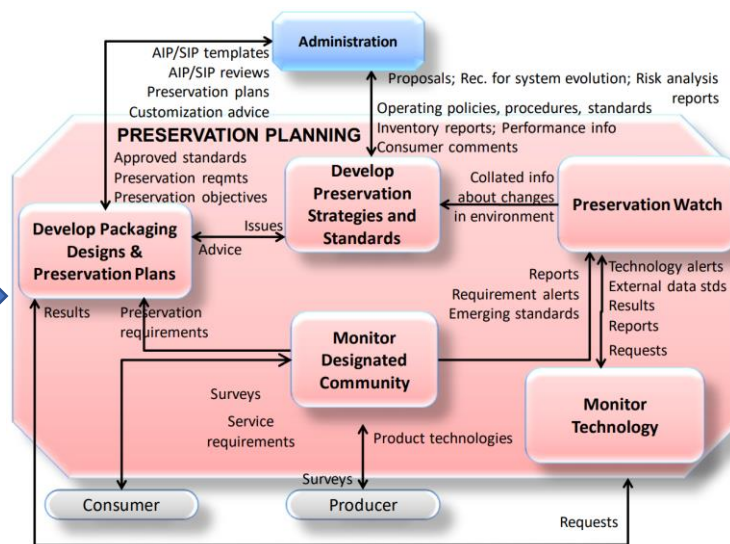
Administration

AIP/SIP templates
AIP/SIP reviews
Preservation plans
Customization advice

Proposals; Rec. for system evolution; Risk analysis reports
Operating policies, procedures, standards
Inventory reports; Performance info
Consumer comments

PRESERVATION PLANNING

Approved standards
Preservation reqmts
Preservation objectives

Develop Preservation Strategies and Standards

Collated info about changes in environment

Preservation Watch

Develop Packaging Designs & Preservation Plans

Issues
Advice

Reports
Requirement alerts
Emerging standards

Technology alerts
External data stds
Results
Reports
Requests

Results
Preservation requirements

Monitor Designated Community

Surveys
Service requirements

Product technologies

Monitor Technology

Surveys

Consumer

Producer

Requests